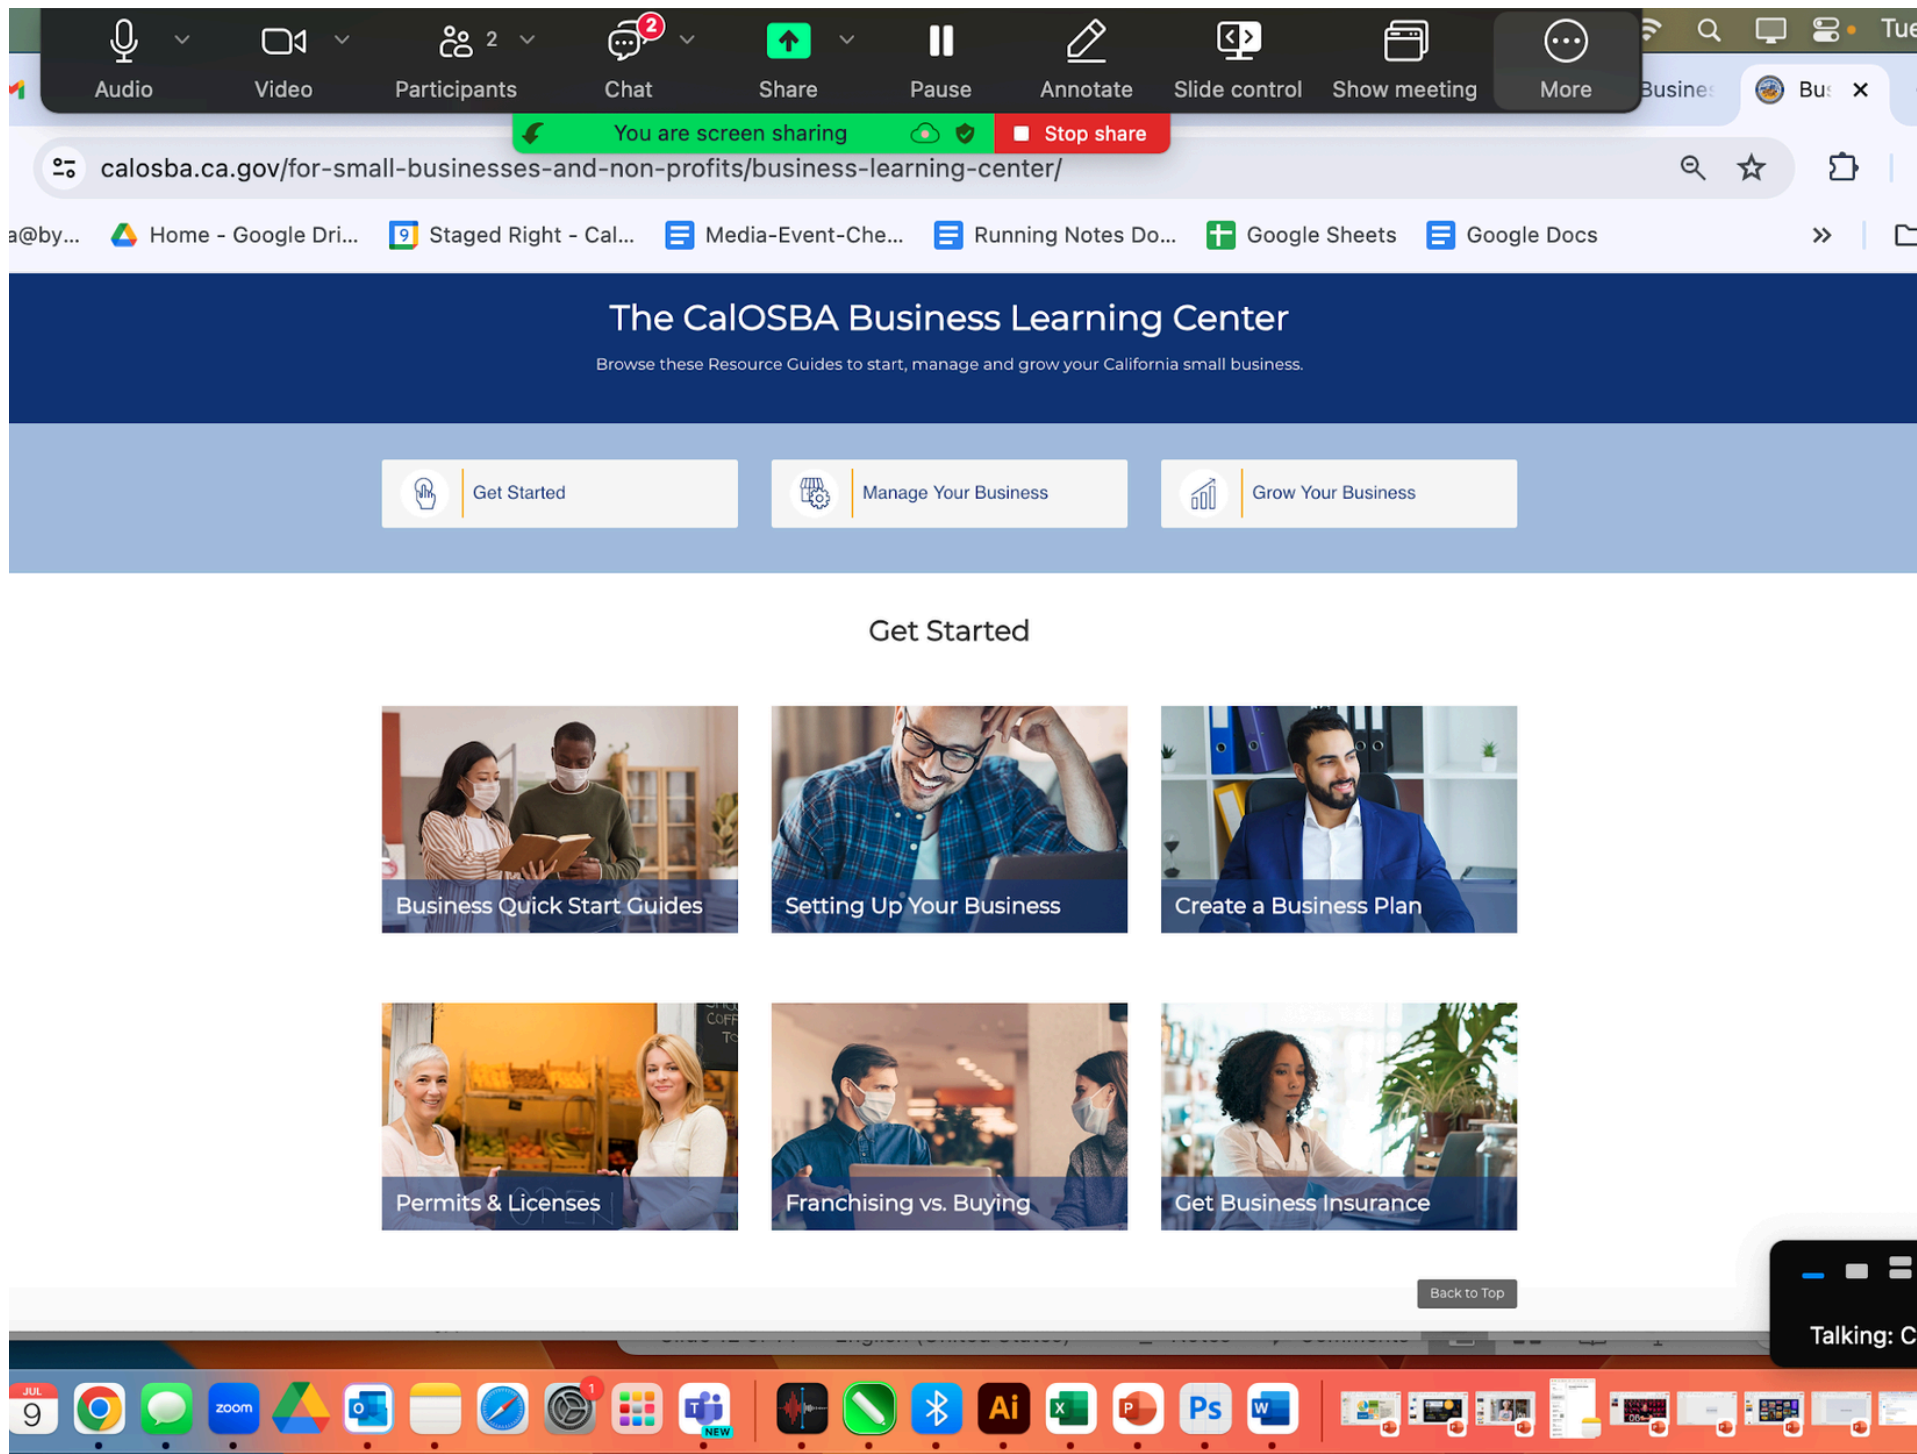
Audio Video Participants 2 Chat 2 Share Pause Annotate Slide control Show meeting More

Busine Bu ✕ Tue

You are screen sharing Stop share

calosba.ca.gov/for-small-businesses-and-non-profits/business-learning-center/

a@by... Home - Google Dri... Staged Right - Cal... Media-Event-Che... Running Notes Do... Google Sheets Google Docs

The CalOSBA Business Learning Center

Browse these Resource Guides to start, manage and grow your California small business.

Get Started

Manage Your Business

Grow Your Business

Get Started

Business Quick Start Guides

Setting Up Your Business

Create a Business Plan

Permits & Licenses

Franchising vs. Buying

Get Business Insurance

Back to Top

Talking: C

JUL 9

zoom

NEW

1

Ai

Ps